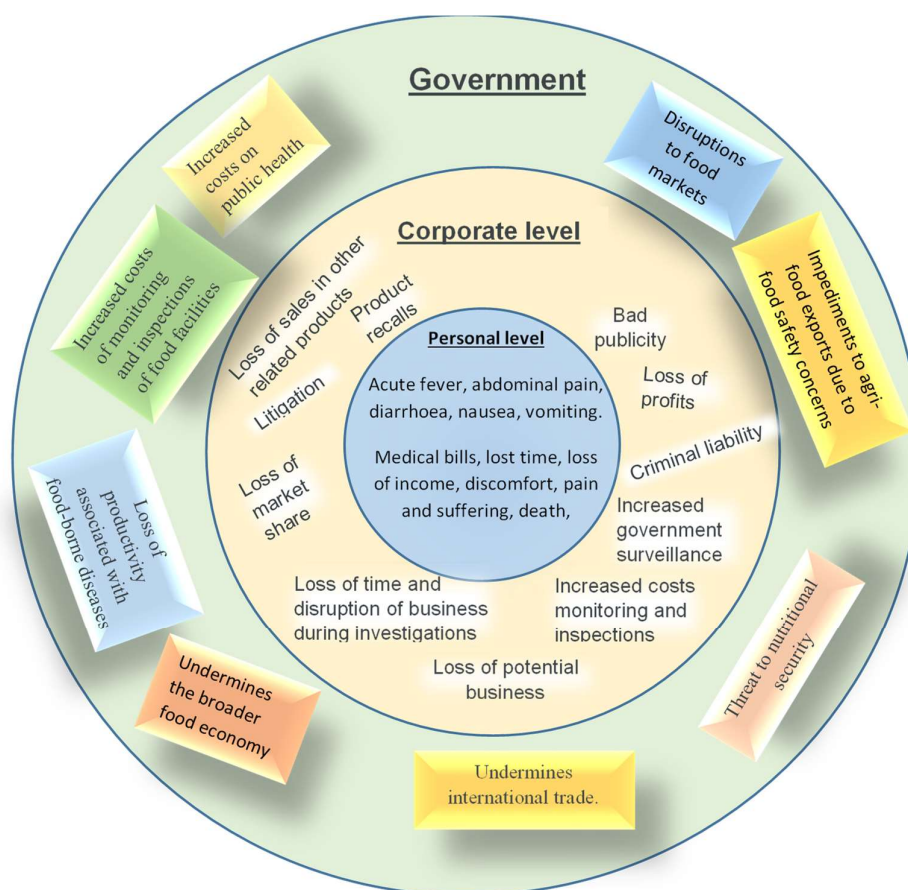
Government

Increased costs on public health

Disruptions to food markets

Increased costs of monitoring and inspections of food facilities

Impediments to agri-food exports due to food safety concerns

Corporate level

Loss of sales in other related products

Product recalls

Litigation

Bad publicity

Loss of profits

Criminal liability

Loss of market share

Increased government surveillance

Personal level

Acute fever, abdominal pain, diarrhoea, nausea, vomiting.

Medical bills, lost time, loss of income, discomfort, pain and suffering, death,

Loss of productivity associated with food-borne diseases

Loss of time and disruption of business during investigations

Increased costs monitoring and inspections

Loss of potential business

Threat to nutritional security

Undermines the broader food economy

Undermines international trade.